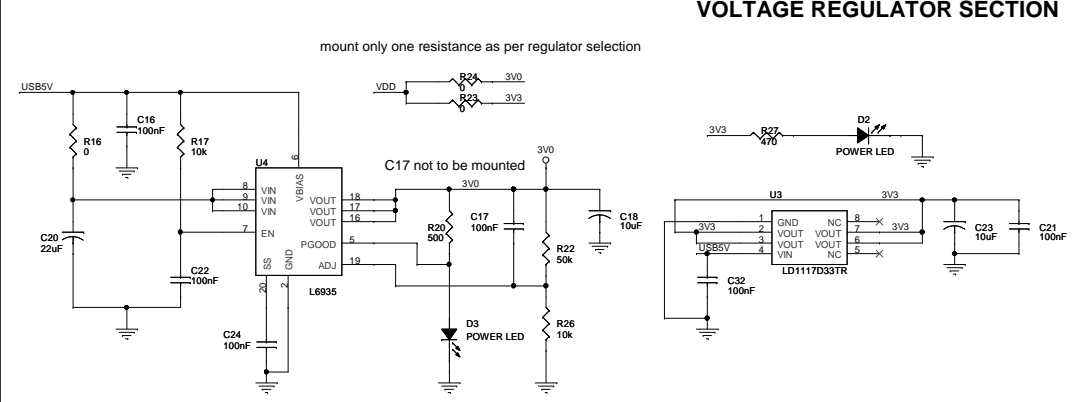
VOLTAGE REGULATOR SECTION

mount only one resistance as per regulator selection

USB5V

VDD
R24
0
3V0
R23
0
3V3

3V3
R27
470
D2
POWER LED

C16
100nF
R16
0
R17
10k
U4
6
VBIAS
8 VIN
9 VIN
10 VIN
7 EN
SS GND
20 2
VOUT 18
VOUT 17
VOUT 16
PGOOD 5
ADJ 19
L6935

C17 not to be mounted
3V0
3V0
R20
500
C17
100nF
C18
10uF
R22
50k
R26
10k
D3
POWER LED

C20
22uF
C22
100nF
C24
100nF

U3
3V3
1 GND
2 VOUT
3 VOUT
4 VIN
NC 8
VOUT 7
VOUT 6
NC 5
3V3
3V3
USB5V
LD1117D33TR
C32
100nF
C23
10uF
C21
100nF